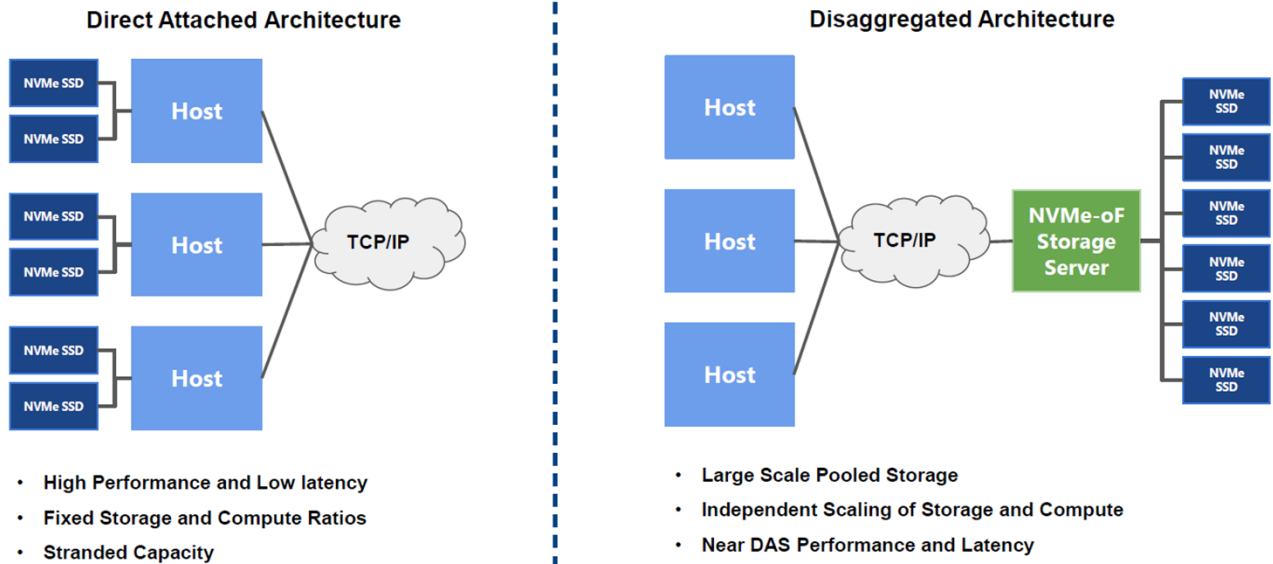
Direct Attached Architecture

NVMe SSD

NVMe SSD

Host

NVMe SSD

NVMe SSD

Host

NVMe SSD

NVMe SSD

Host

TCP/IP

• High Performance and Low latency
• Fixed Storage and Compute Ratios
• Stranded Capacity

Disaggregated Architecture

Host

Host

Host

TCP/IP

NVMe-oF Storage Server

NVMe SSD

NVMe SSD

NVMe SSD

NVMe SSD

NVMe SSD

NVMe SSD

• Large Scale Pooled Storage
• Independent Scaling of Storage and Compute
• Near DAS Performance and Latency